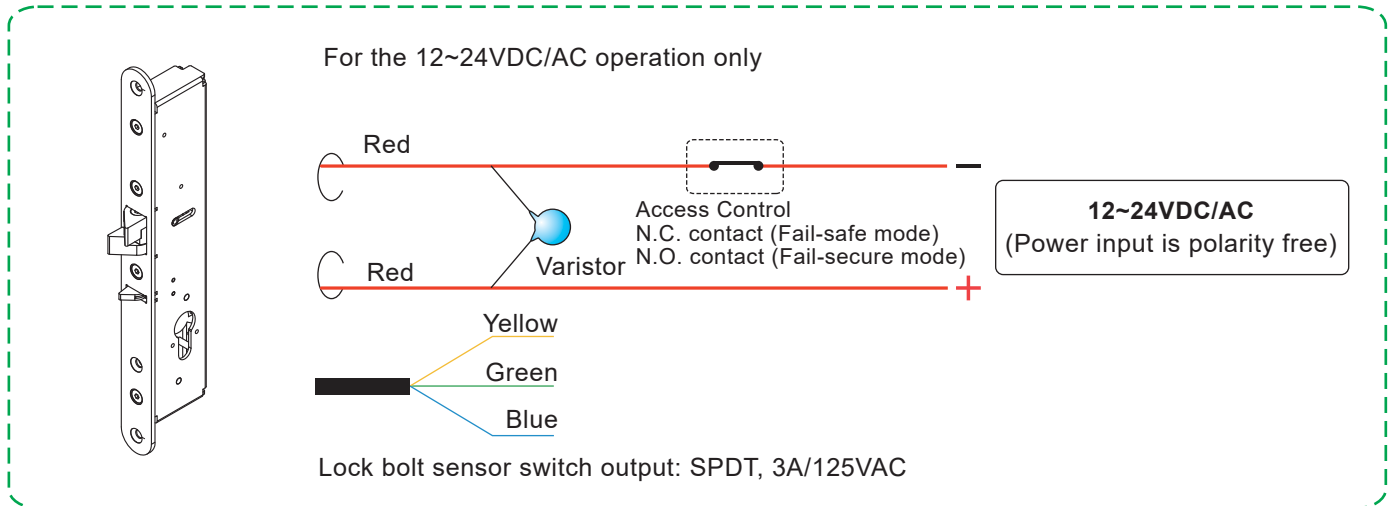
For the 12~24VDC/AC operation only

Red

Red

Varistor

Access Control
N.C. contact (Fail-safe mode)
N.O. contact (Fail-secure mode)

−

+

**12~24VDC/AC**
(Power input is polarity free)

Yellow

Green

Blue

Lock bolt sensor switch output: SPDT, 3A/125VAC